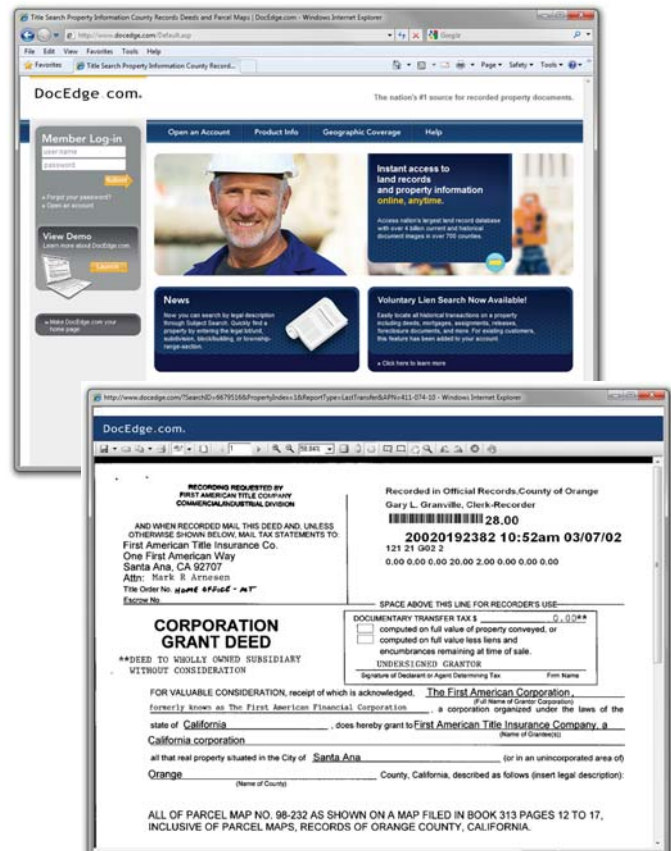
Title Search Property Information County Records Deeds and Parcel Maps | DocEdge.com - Windows Internet Explorer

http://www.docedge.com/Default.asp

Google

File Edit View Favorites Tools Help

Favorites Title Search Property Information County Record...

Page ▾ Safety ▾ Tools ▾

DocEdge.com.

The nation's #1 source for recorded property documents.

Member Log-in

username

password

Submit

» Forgot your password?
» Open an account

Open an Account Product Info Geographic Coverage Help

Instant access to land records and property information online, anytime.

Access nation's largest land record database with over 4 billion current and historical document images in over 700 counties.

View Demo

Learn more about DocEdge.com.

Launch

News

Now you can search by legal description through Subject Search. Quickly find a property by entering the legal lot/unit, subdivision, block/building, or township-range-section.

Voluntary Lien Search Now Available!

Easily locate all historical transactions on a property including deeds, mortgages, assignments, releases, foreclosure documents, and more. For existing customers, this feature has been added to your account.

» Click here to learn more

» Make DocEdge.com your home page

http://www.docedge.com/?SearchID=6679516&PropertyIndex=1&ReportType=LastTransfer&APN=411-074-10 - Windows Internet Explorer

DocEdge.com.

RECORDING REQUESTED BY
FIRST AMERICAN TITLE COMPANY
COMMERCIAL/INDUSTRIAL DIVISION

AND WHEN RECORDED MAIL THIS DEED AND, UNLESS OTHERWISE SHOWN BELOW, MAIL TAX STATEMENTS TO:
First American Title Insurance Co.
One First American Way
Santa Ana, CA 92707
Attn: Mark R Arnesen
Title Order No. HOME OFFICE - MT
Escrow No.

Recorded in Official Records,County of Orange
Gary L. Granville, Clerk-Recorder
28.00
20020192382 10:52am 03/07/02
121 21 G02 2
0.00 0.00 0.00 20.00 2.00 0.00 0.00 0.00

SPACE ABOVE THIS LINE FOR RECORDER'S USE

DOCUMENTARY TRANSFER TAX $ 0.00**
computed on full value of property conveyed, or
computed on full value less liens and encumbrances remaining at time of sale.
UNDERSIGNED GRANTOR
Signature of Declarant or Agent Determining Tax Firm Name

CORPORATION
GRANT DEED

**DEED TO WHOLLY OWNED SUBSIDIARY
WITHOUT CONSIDERATION

FOR VALUABLE CONSIDERATION, receipt of which is acknowledged, The First American Corporation, (Full Name of Grantor Corporation)
formerly known as The First American Financial Corporation, a corporation organized under the laws of the state of California, does hereby grant to First American Title Insurance Company, a (Name of Grantee(s))
California corporation

all that real property situated in the City of Santa Ana (or in an unincorporated area of)
Orange (Name of County) County, California, described as follows (insert legal description):

ALL OF PARCEL MAP NO. 98-232 AS SHOWN ON A MAP FILED IN BOOK 313 PAGES 12 TO 17, INCLUSIVE OF PARCEL MAPS, RECORDS OF ORANGE COUNTY, CALIFORNIA.